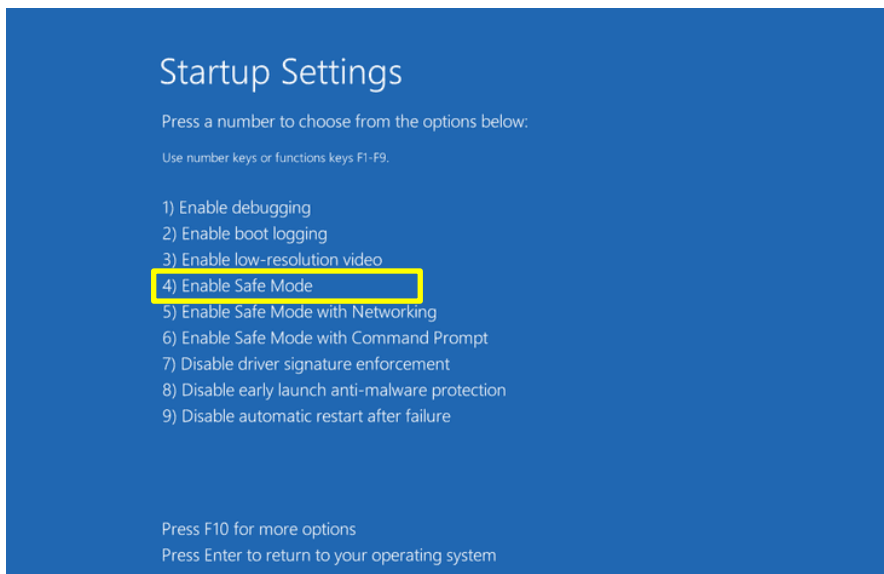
Startup Settings

Press a number to choose from the options below:

Use number keys or functions keys F1-F9.

1) Enable debugging
2) Enable boot logging
3) Enable low-resolution video
4) Enable Safe Mode
5) Enable Safe Mode with Networking
6) Enable Safe Mode with Command Prompt
7) Disable driver signature enforcement
8) Disable early launch anti-malware protection
9) Disable automatic restart after failure

Press F10 for more options
Press Enter to return to your operating system